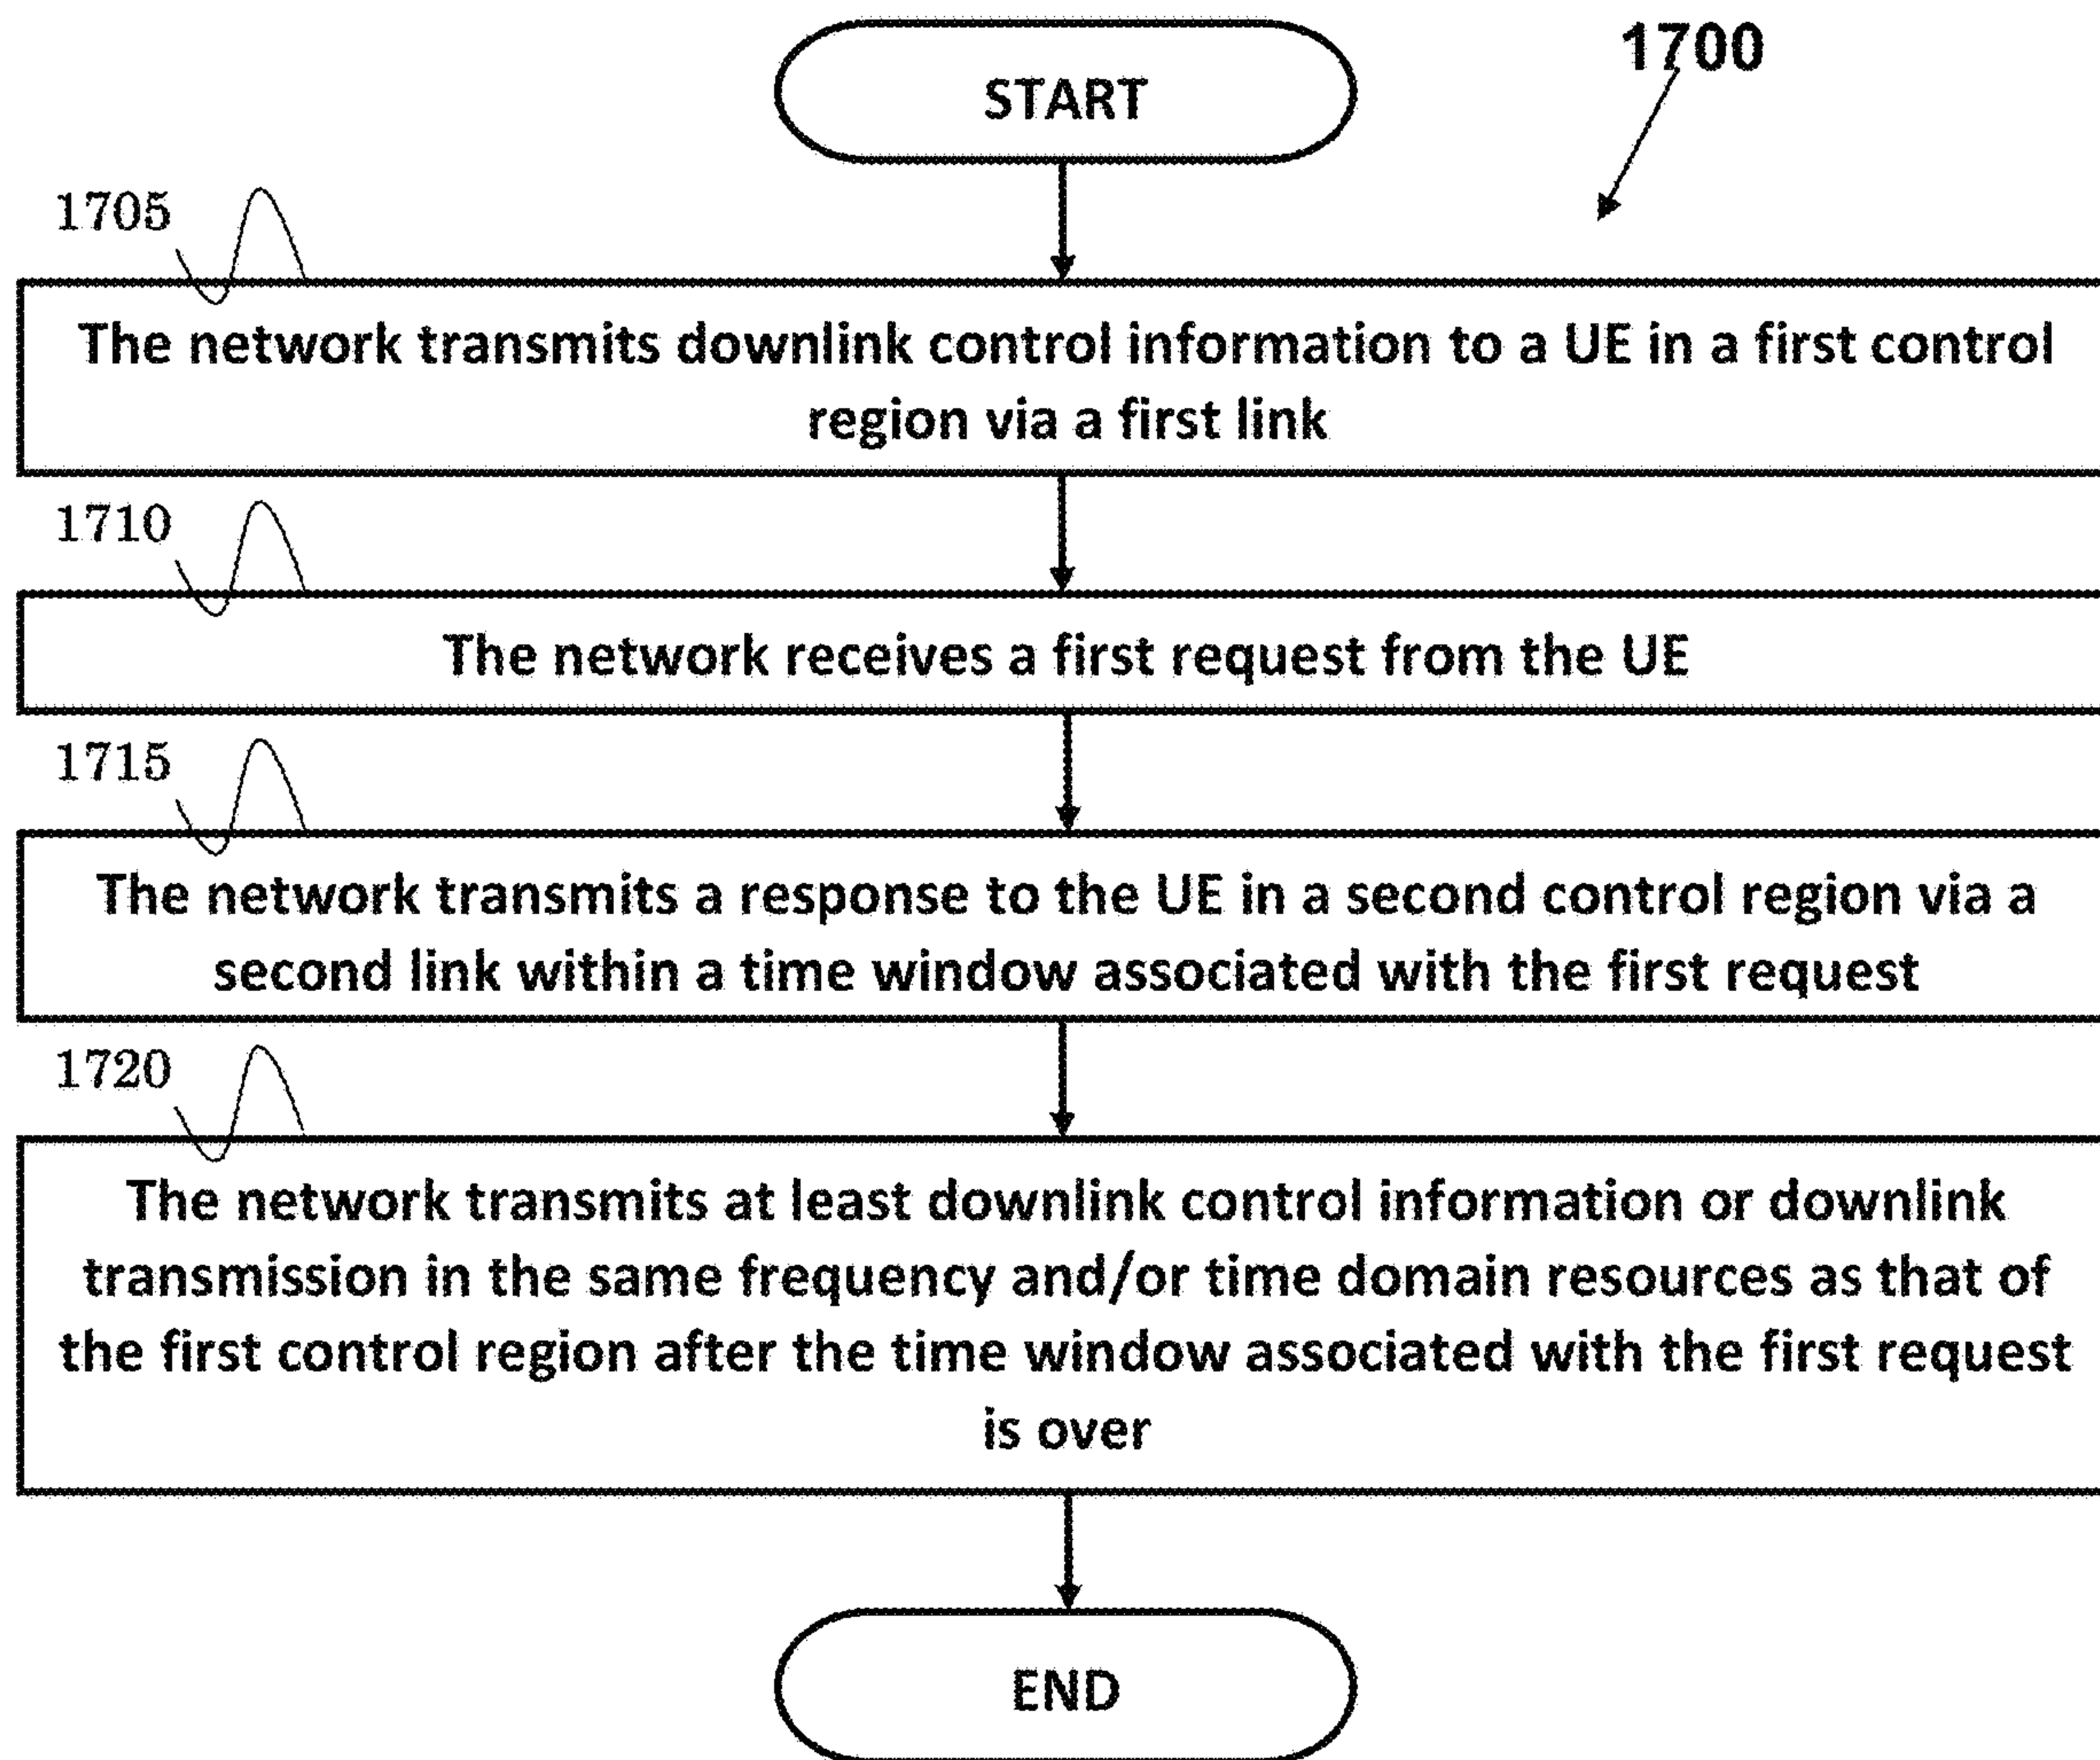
1700

START

1705

The network transmits downlink control information to a UE in a first control region via a first link

1710

The network receives a first request from the UE

1715

The network transmits a response to the UE in a second control region via a second link within a time window associated with the first request

1720

The network transmits at least downlink control information or downlink transmission in the same frequency and/or time domain resources as that of the first control region after the time window associated with the first request is over

END